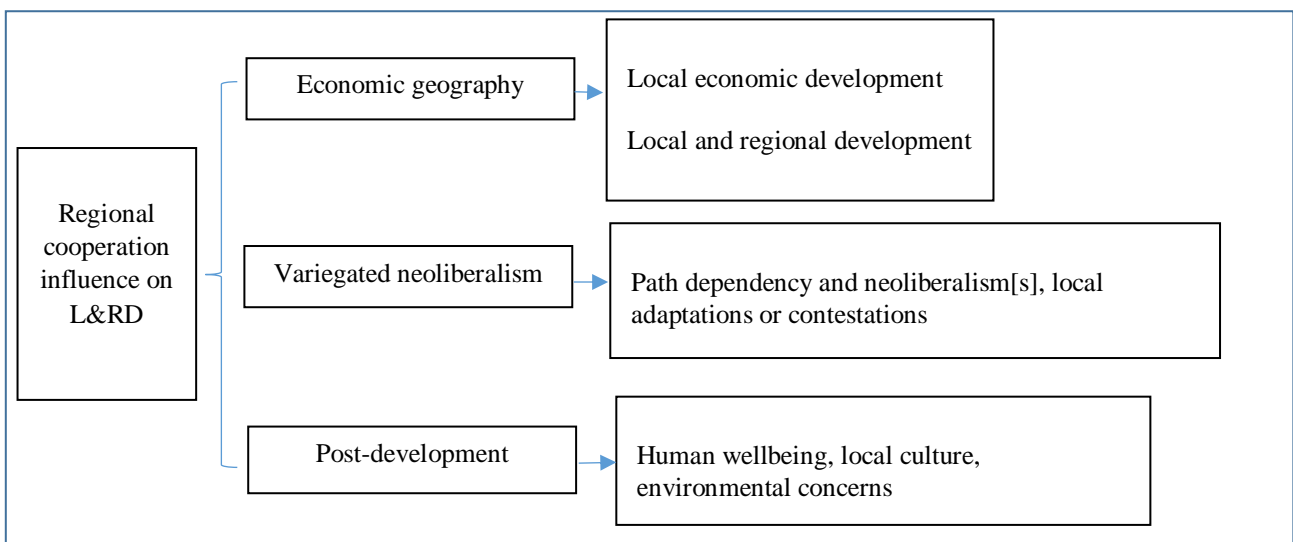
Regional cooperation influence on L&RD

Economic geography

Local economic development

Local and regional development

Variegated neoliberalism

Path dependency and neoliberalism[s], local adaptations or contestations

Post-development

Human wellbeing, local culture, environmental concerns